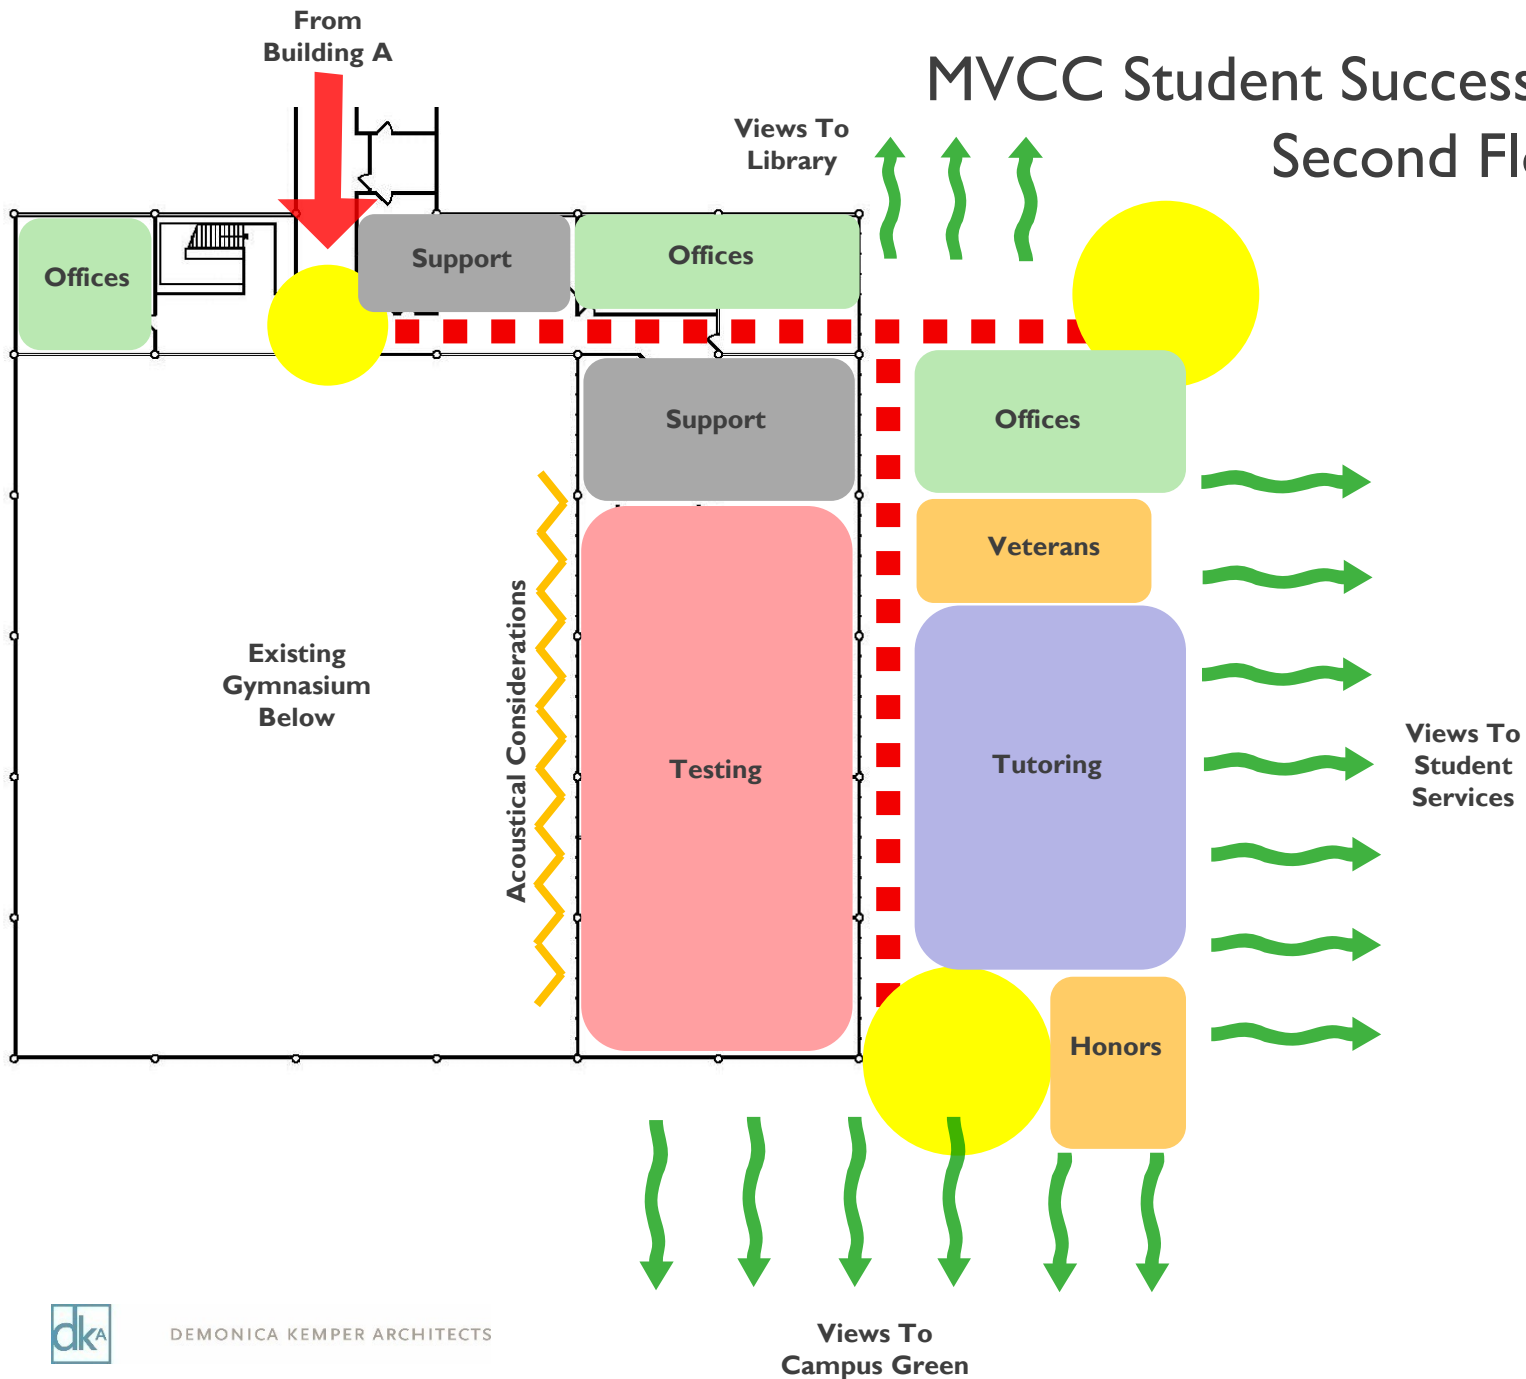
MVCC Student Success

Second Fl

From Building A

Views To Library

Offices

Support

Offices

Support

Offices

Veterans

Existing Gymnasium Below

Acoustical Considerations

Testing

Tutoring

Views To Student Services

Honors

dkA

DEMONICA KEMPER ARCHITECTS

Views To Campus Green